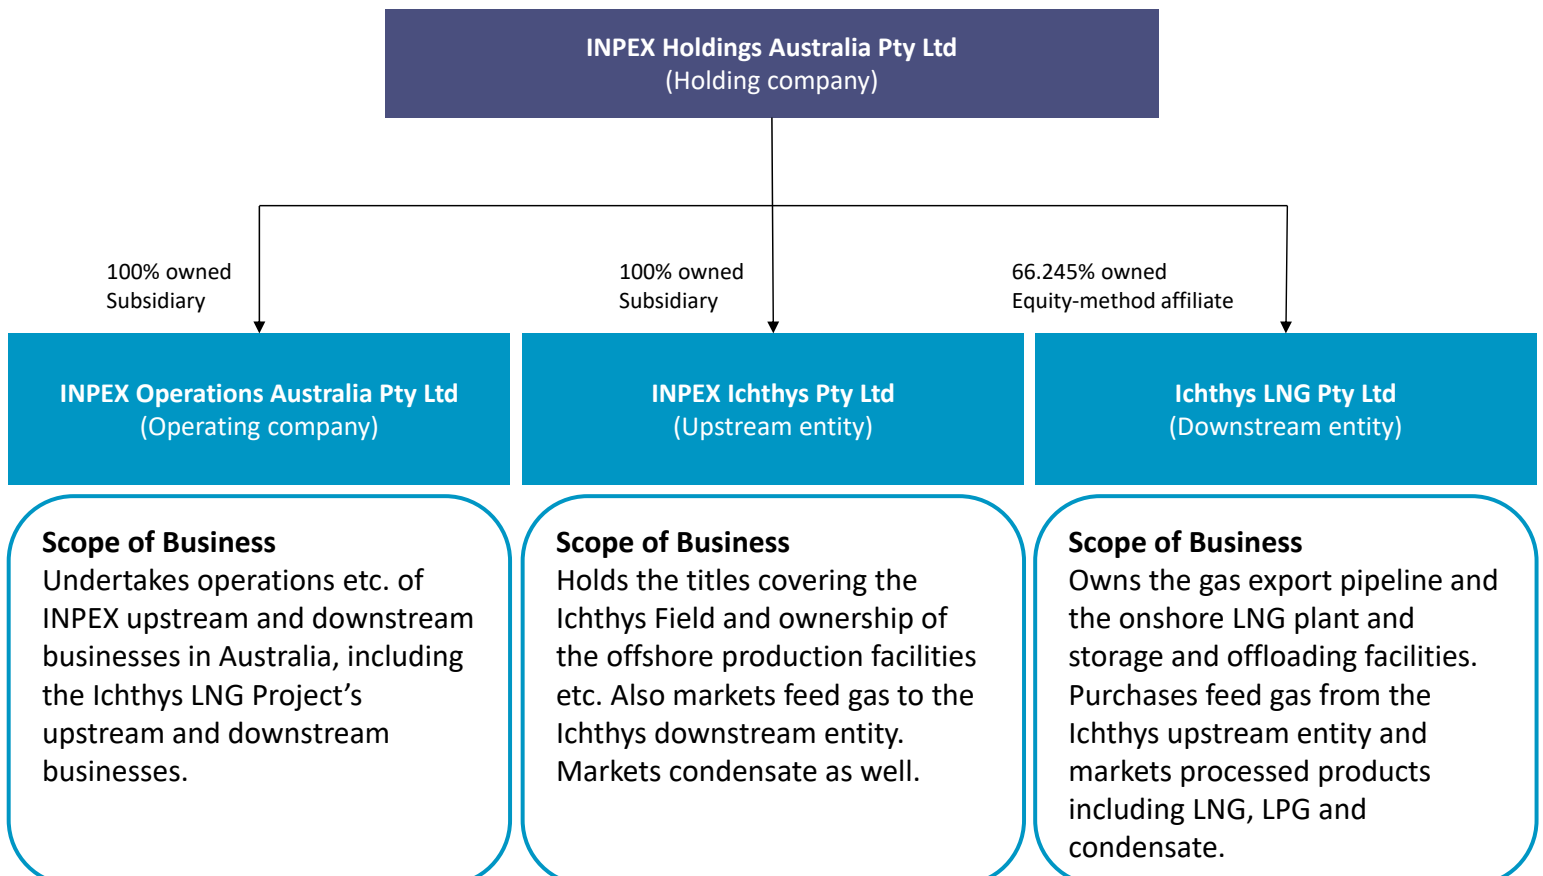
INPEX Holdings Australia Pty Ltd
(Holding company)

100% owned
Subsidiary

100% owned
Subsidiary

66.245% owned
Equity-method affiliate

INPEX Operations Australia Pty Ltd
(Operating company)

INPEX Ichthys Pty Ltd
(Upstream entity)

Ichthys LNG Pty Ltd
(Downstream entity)

Scope of Business
Undertakes operations etc. of INPEX upstream and downstream businesses in Australia, including the Ichthys LNG Project's upstream and downstream businesses.

Scope of Business
Holds the titles covering the Ichthys Field and ownership of the offshore production facilities etc. Also markets feed gas to the Ichthys downstream entity. Markets condensate as well.

Scope of Business
Owns the gas export pipeline and the onshore LNG plant and storage and offloading facilities. Purchases feed gas from the Ichthys upstream entity and markets processed products including LNG, LPG and condensate.